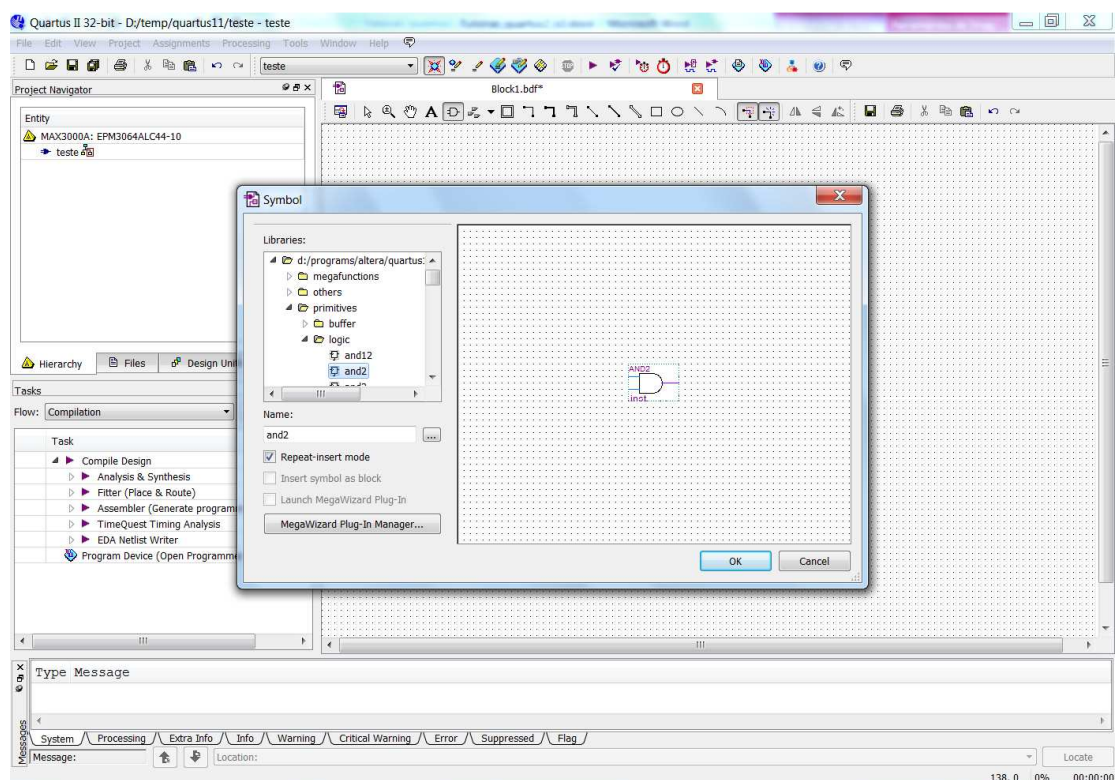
Quartus II 32-bit - D:/temp/quartus11/teste - teste

File Edit View Project Assignments Processing Tools Window Help

teste

Project Navigator

Entity

MAX3000A: EPM3064ALC44-10

teste

Hierarchy Files Design Units

Tasks

Flow: Compilation

Task

Compile Design

Analysis & Synthesis

Fitter (Place & Route)

Assembler (Generate programming files)

TimeQuest Timing Analysis

EDA Netlist Writer

Program Device (Open Programmer)

Block1.bdf*

Symbol

Libraries:

d:/programs/altera/quartus

megafunctions

others

primitives

buffer

logic

and12

and2

Name:

and2

Repeat-insert mode

Insert symbol as block

Launch MegaWizard Plug-In

MegaWizard Plug-In Manager...

AND2

inst

OK

Cancel

Type Message

Messages

System Processing Extra Info Info Warning Critical Warning Error Suppressed Flag

Message:

Location:

Locate

138, 0 0% 00:00:00